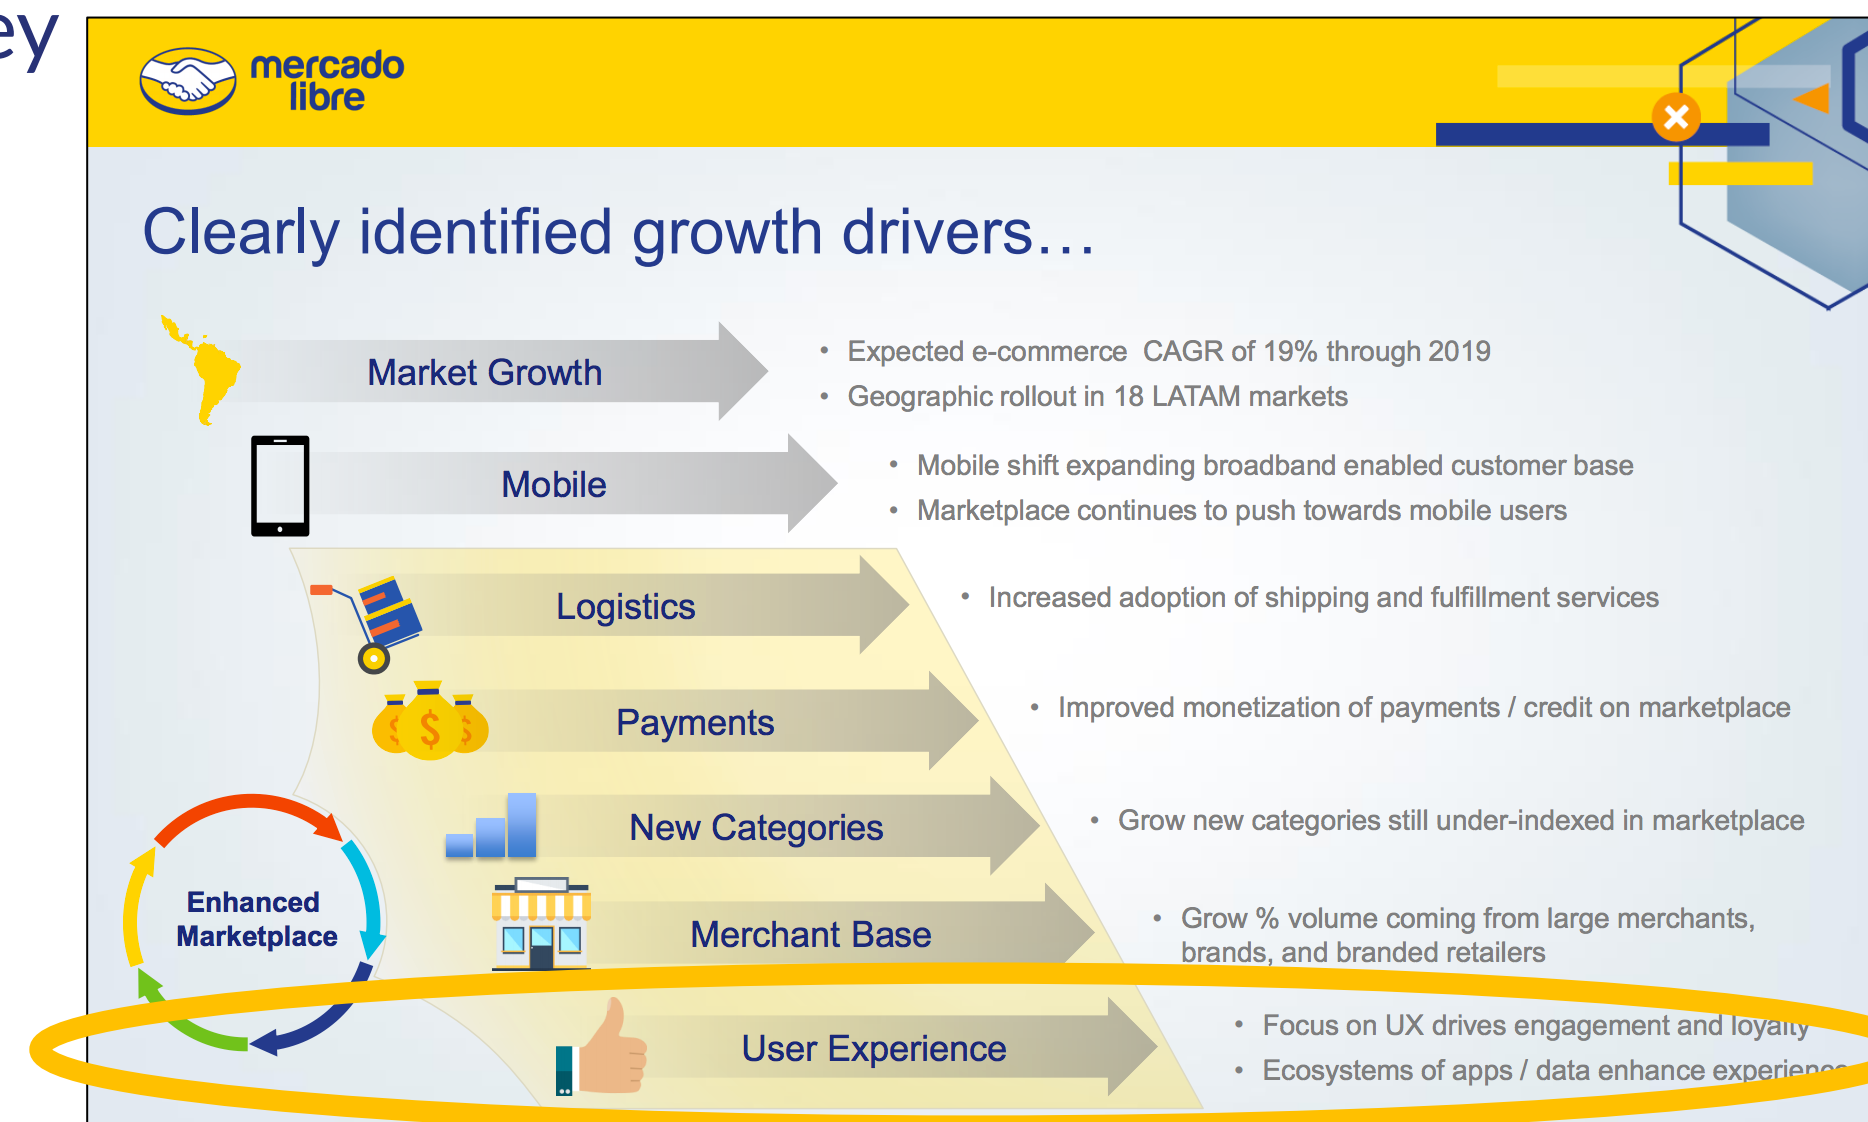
ey

mercado libre

Clearly identified growth drivers…

Market Growth

- Expected e-commerce CAGR of 19% through 2019
- Geographic rollout in 18 LATAM markets

Mobile

- Mobile shift expanding broadband enabled customer base
- Marketplace continues to push towards mobile users

Logistics

- Increased adoption of shipping and fulfillment services

Payments

- Improved monetization of payments / credit on marketplace

New Categories

- Grow new categories still under-indexed in marketplace

Enhanced Marketplace

Merchant Base

- Grow % volume coming from large merchants, brands, and branded retailers

User Experience

- Focus on UX drives engagement and loyalty
- Ecosystems of apps / data enhance experienc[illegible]